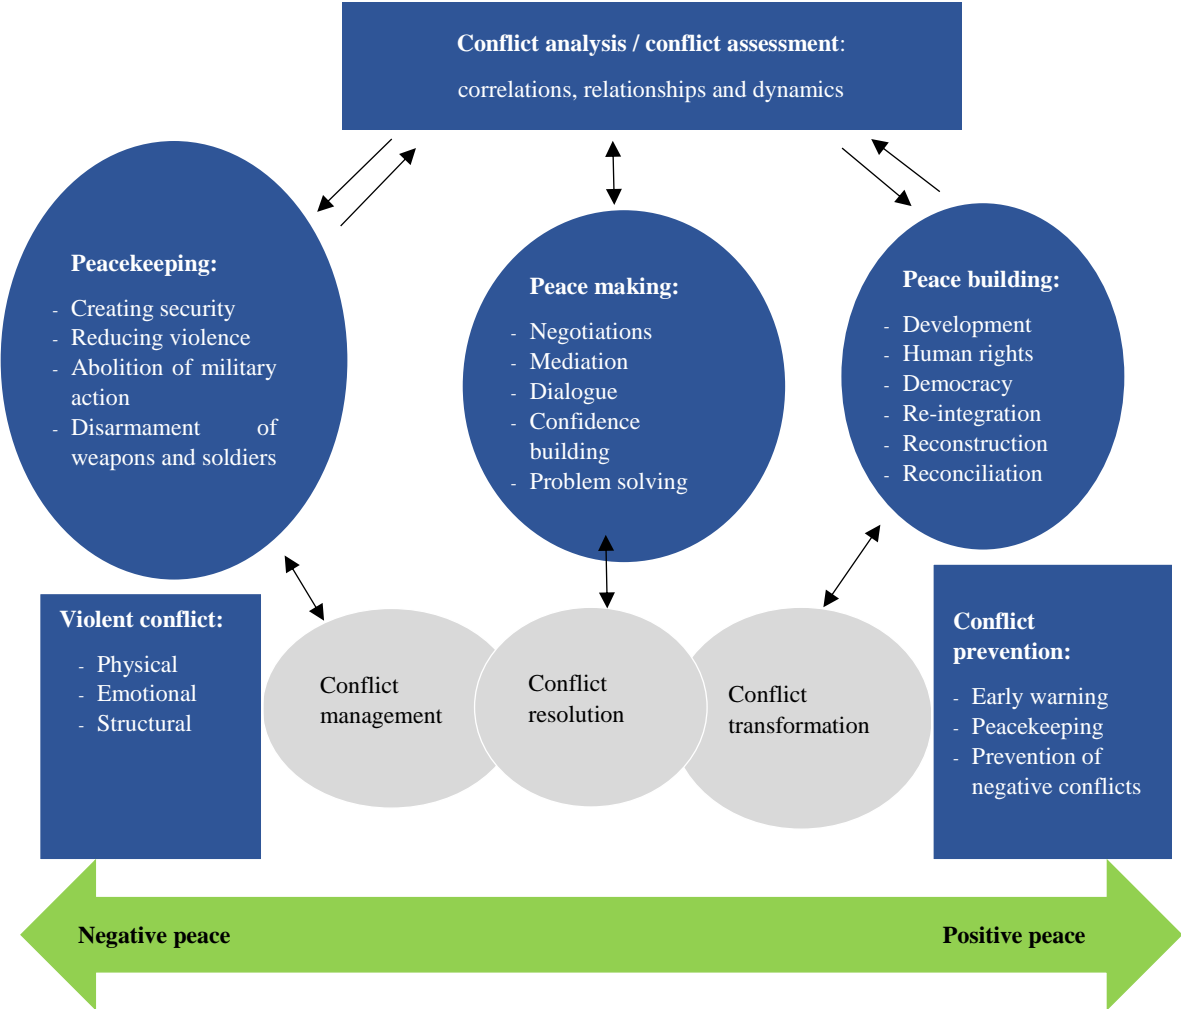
**Conflict analysis / conflict assessment**:

correlations, relationships and dynamics

**Peacekeeping:**

- Creating security
- Reducing violence
- Abolition of military action
- Disarmament of weapons and soldiers

**Peace making:**

- Negotiations
- Mediation
- Dialogue
- Confidence building
- Problem solving

**Peace building:**

- Development
- Human rights
- Democracy
- Re-integration
- Reconstruction
- Reconciliation

**Violent conflict:**

- Physical
- Emotional
- Structural

Conflict management

Conflict resolution

Conflict transformation

**Conflict prevention:**

- Early warning
- Peacekeeping
- Prevention of negative conflicts

**Negative peace**

**Positive peace**